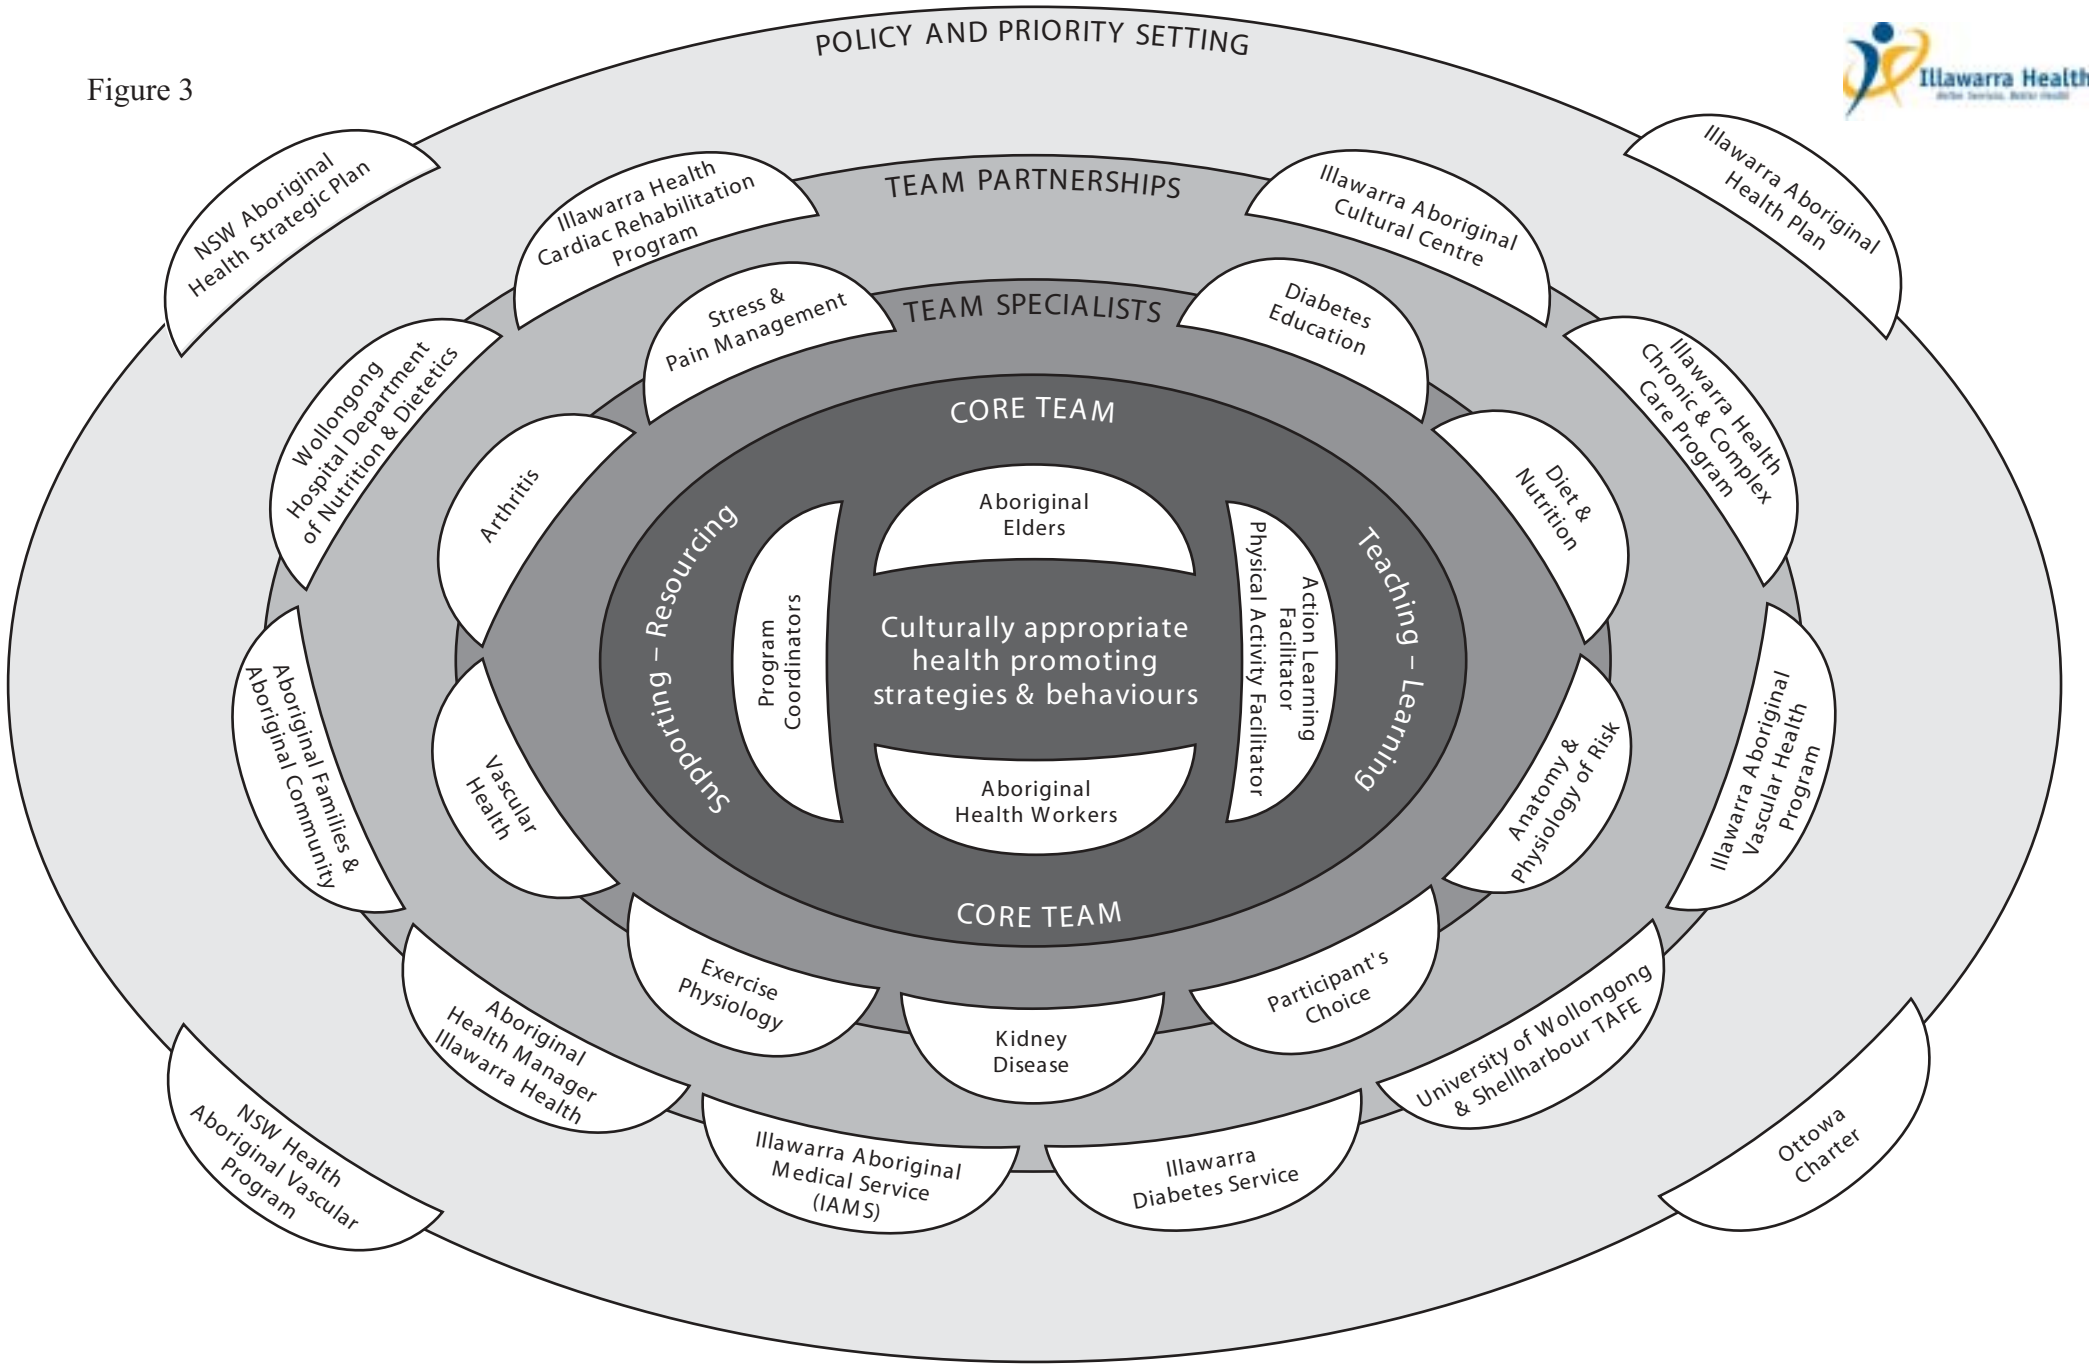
Figure 3

POLICY AND PRIORITY SETTING

Illawarra Health
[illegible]

TEAM PARTNERSHIPS

TEAM SPECIALISTS

CORE TEAM

NSW Aboriginal Health Strategic Plan

Illawarra Health Cardiac Rehabilitation Program

Illawarra Aboriginal Cultural Centre

Illawarra Aboriginal Health Plan

Stress & Pain Management

Diabetes Education

Wollongong Hospital Department of Nutrition & Dietetics

Illawarra Health Chronic & Complex Care Program

Arthritis

Diet & Nutrition

Aboriginal Elders

Supporting – Resourcing

Program Coordinators

Culturally appropriate health promoting strategies & behaviours

Action Learning Facilitator

Physical Activity Facilitator

Teaching – Learning

Aboriginal Families & Aboriginal Community

Vascular Health

Aboriginal Health Workers

Anatomy & Physiology of Risk

Illawarra Aboriginal Vascular Health Program

CORE TEAM

Exercise Physiology

Kidney Disease

Participant's Choice

Aboriginal Health Manager Illawarra Health

University of Wollongong & Shellharbour TAFE

NSW Health Aboriginal Vascular Program

Illawarra Aboriginal Medical Service (IAMS)

Illawarra Diabetes Service

Ottowa Charter